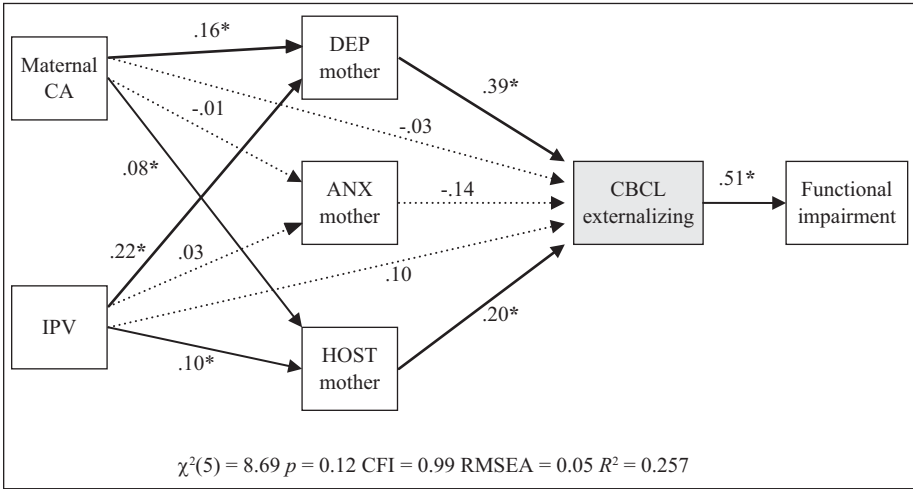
Maternal CA

.16*

DEP mother

.39*

-.01

-.03

.08*

ANX mother

-.14

CBCL externalizing

.51*

Functional impairment

.22*

.03

.10

IPV

.20*

.10*

HOST mother

$\chi^2(5) = 8.69$ $p = 0.12$ CFI = 0.99 RMSEA = 0.05 $R^2 = 0.257$